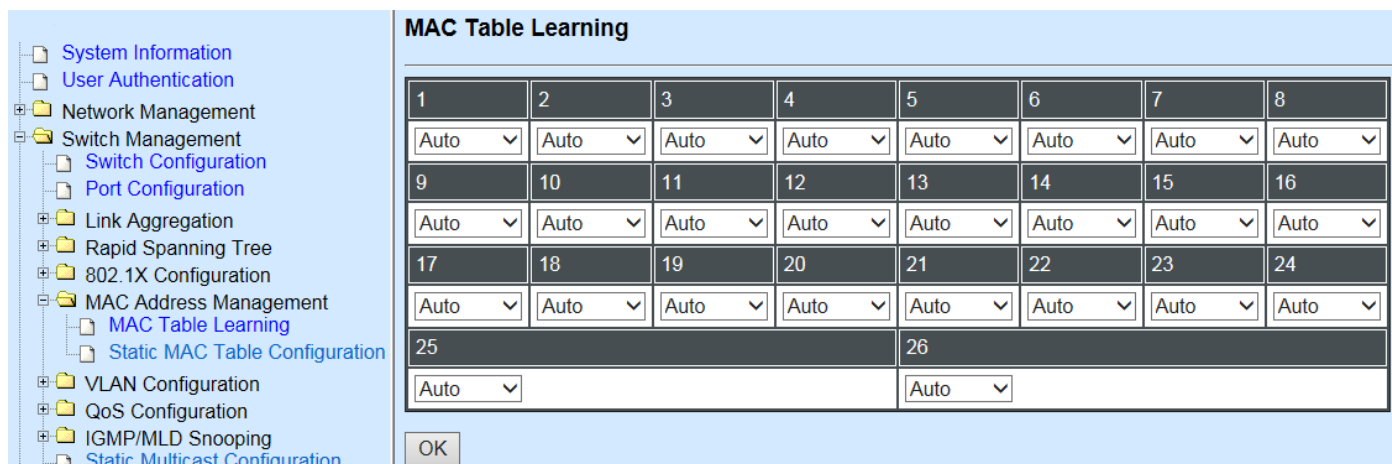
System Information
User Authentication
Network Management
Switch Management
Switch Configuration
Port Configuration
Link Aggregation
Rapid Spanning Tree
802.1X Configuration
MAC Address Management
MAC Table Learning
Static MAC Table Configuration
VLAN Configuration
QoS Configuration
IGMP/MLD Snooping
Static Multicast Configuration

MAC Table Learning

| 1 | 2 | 3 | 4 | 5 | 6 | 7 | 8 |
|---|---|---|---|---|---|---|---|
| Auto | Auto | Auto | Auto | Auto | Auto | Auto | Auto |
| 9 | 10 | 11 | 12 | 13 | 14 | 15 | 16 |
| Auto | Auto | Auto | Auto | Auto | Auto | Auto | Auto |
| 17 | 18 | 19 | 20 | 21 | 22 | 23 | 24 |
| Auto | Auto | Auto | Auto | Auto | Auto | Auto | Auto |

| 25 | 26 |
|---|---|
| Auto | Auto |

OK